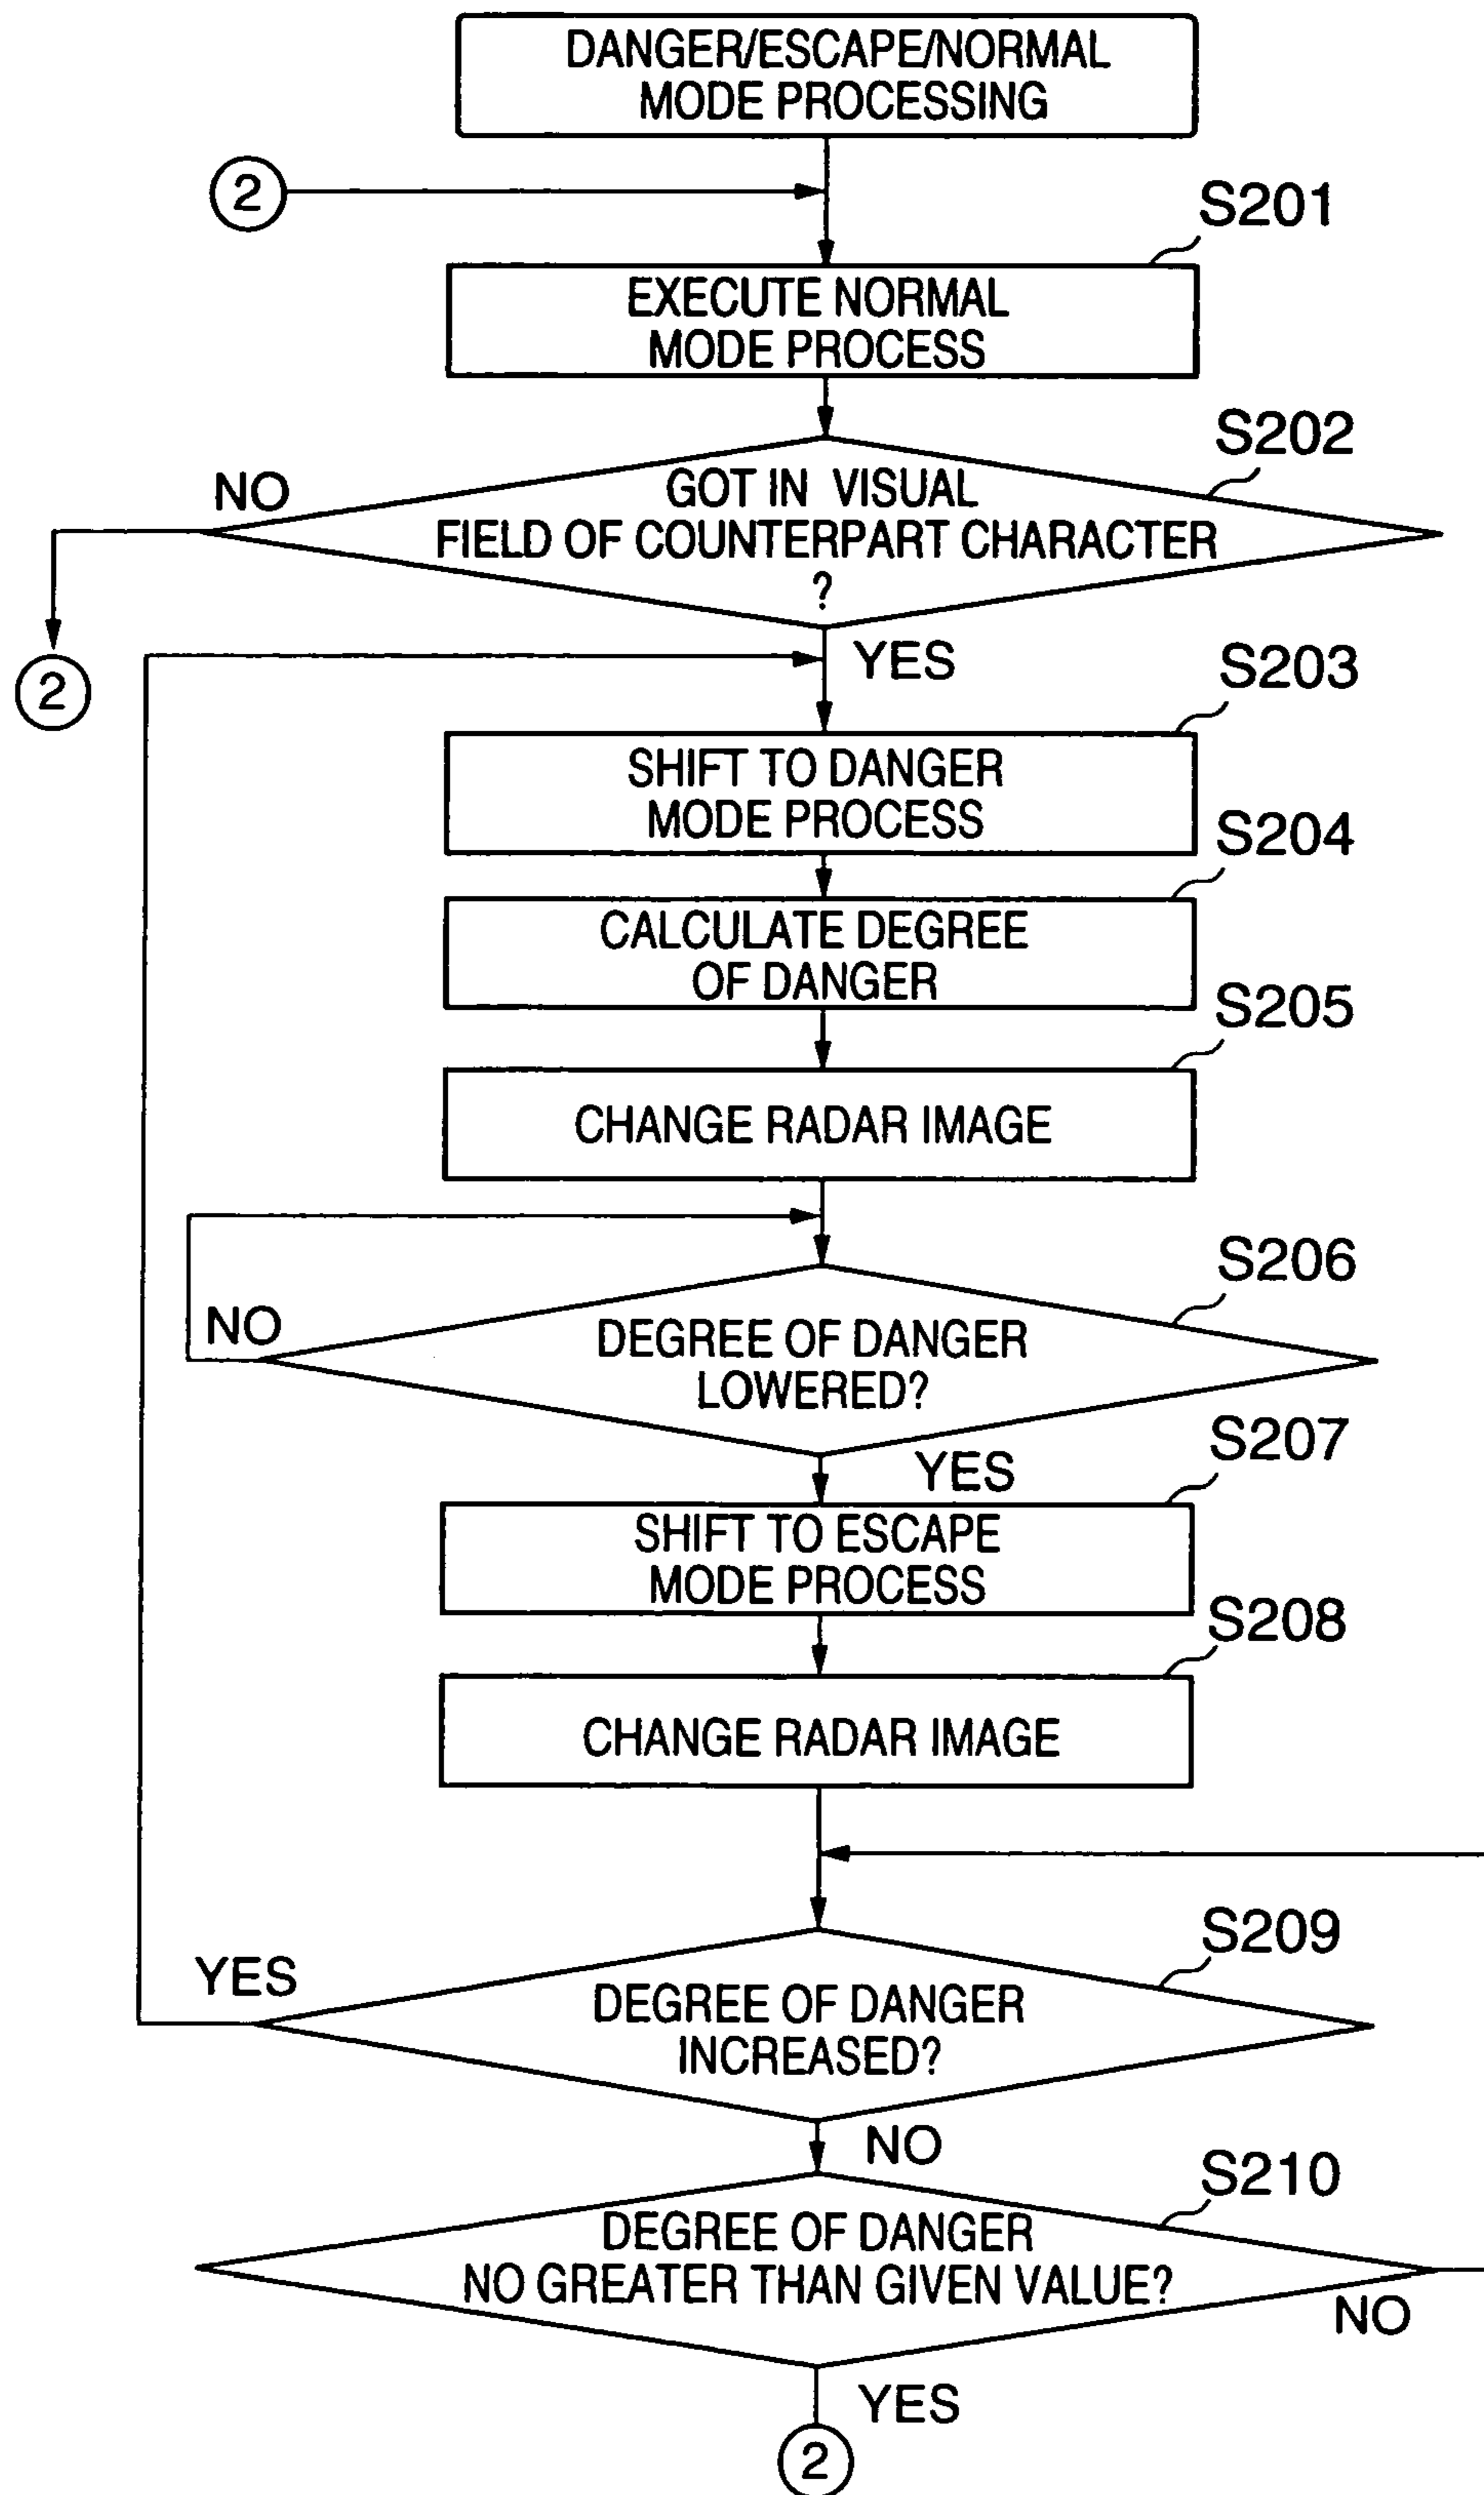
DANGER/ESCAPE/NORMAL MODE PROCESSING

2

S201

EXECUTE NORMAL MODE PROCESS

S202

NO

GOT IN VISUAL FIELD OF COUNTERPART CHARACTER ?

2

YES

S203

SHIFT TO DANGER MODE PROCESS

S204

CALCULATE DEGREE OF DANGER

S205

CHANGE RADAR IMAGE

S206

NO

DEGREE OF DANGER LOWERED?

YES

S207

SHIFT TO ESCAPE MODE PROCESS

S208

CHANGE RADAR IMAGE

S209

YES

DEGREE OF DANGER INCREASED?

NO

S210

DEGREE OF DANGER NO GREATER THAN GIVEN VALUE?

NO

YES

2